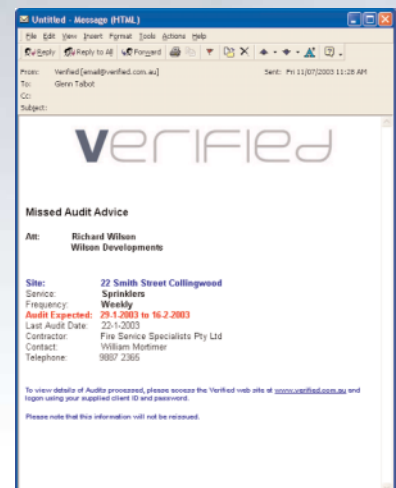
Untitled - Message (HTML)

File Edit View Insert Format Tools Actions Help

Reply Reply to All Forward

From: Verified [email@verified.com.au] Sent: Fri 11/07/2003 11:28 AM
To: Glenn Talbot
Cc:
Subject:

Verified

Missed Audit Advice

Att: Richard Wilson
Wilson Developments

Site: 22 Smith Street Collingwood
Service: Sprinklers
Frequency: Weekly
Audit Expected: 29-1-2003 to 16-2-2003
Last Audit Date: 22-1-2003
Contractor: Fire Service Specialists Pty Ltd
Contact: William Mortimer
Telephone: 9887 2365

To view details of Audits processed, please access the Verified web site at www.verified.com.au and logon using your supplied client ID and password.

Please note that this information will not be reissued.